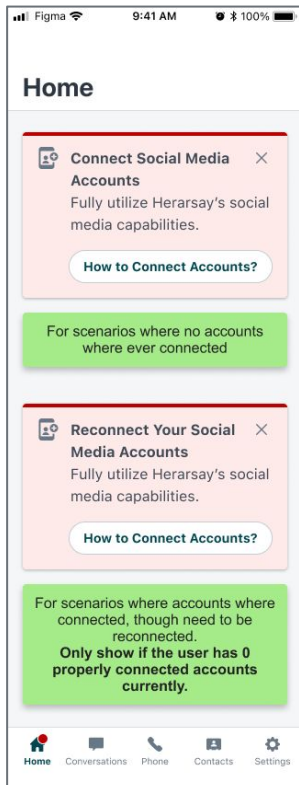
Figma 9:41 AM 100%

Home

Connect Social Media Accounts
Fully utilize Herarsay's social media capabilities.

How to Connect Accounts?

For scenarios where no accounts where ever connected

Reconnect Your Social Media Accounts
Fully utilize Herarsay's social media capabilities.

How to Connect Accounts?

For scenarios where accounts where connected, though need to be reconnected.
**Only show if the user has 0 properly connected accounts currently.**

Home Conversations Phone Contacts Settings